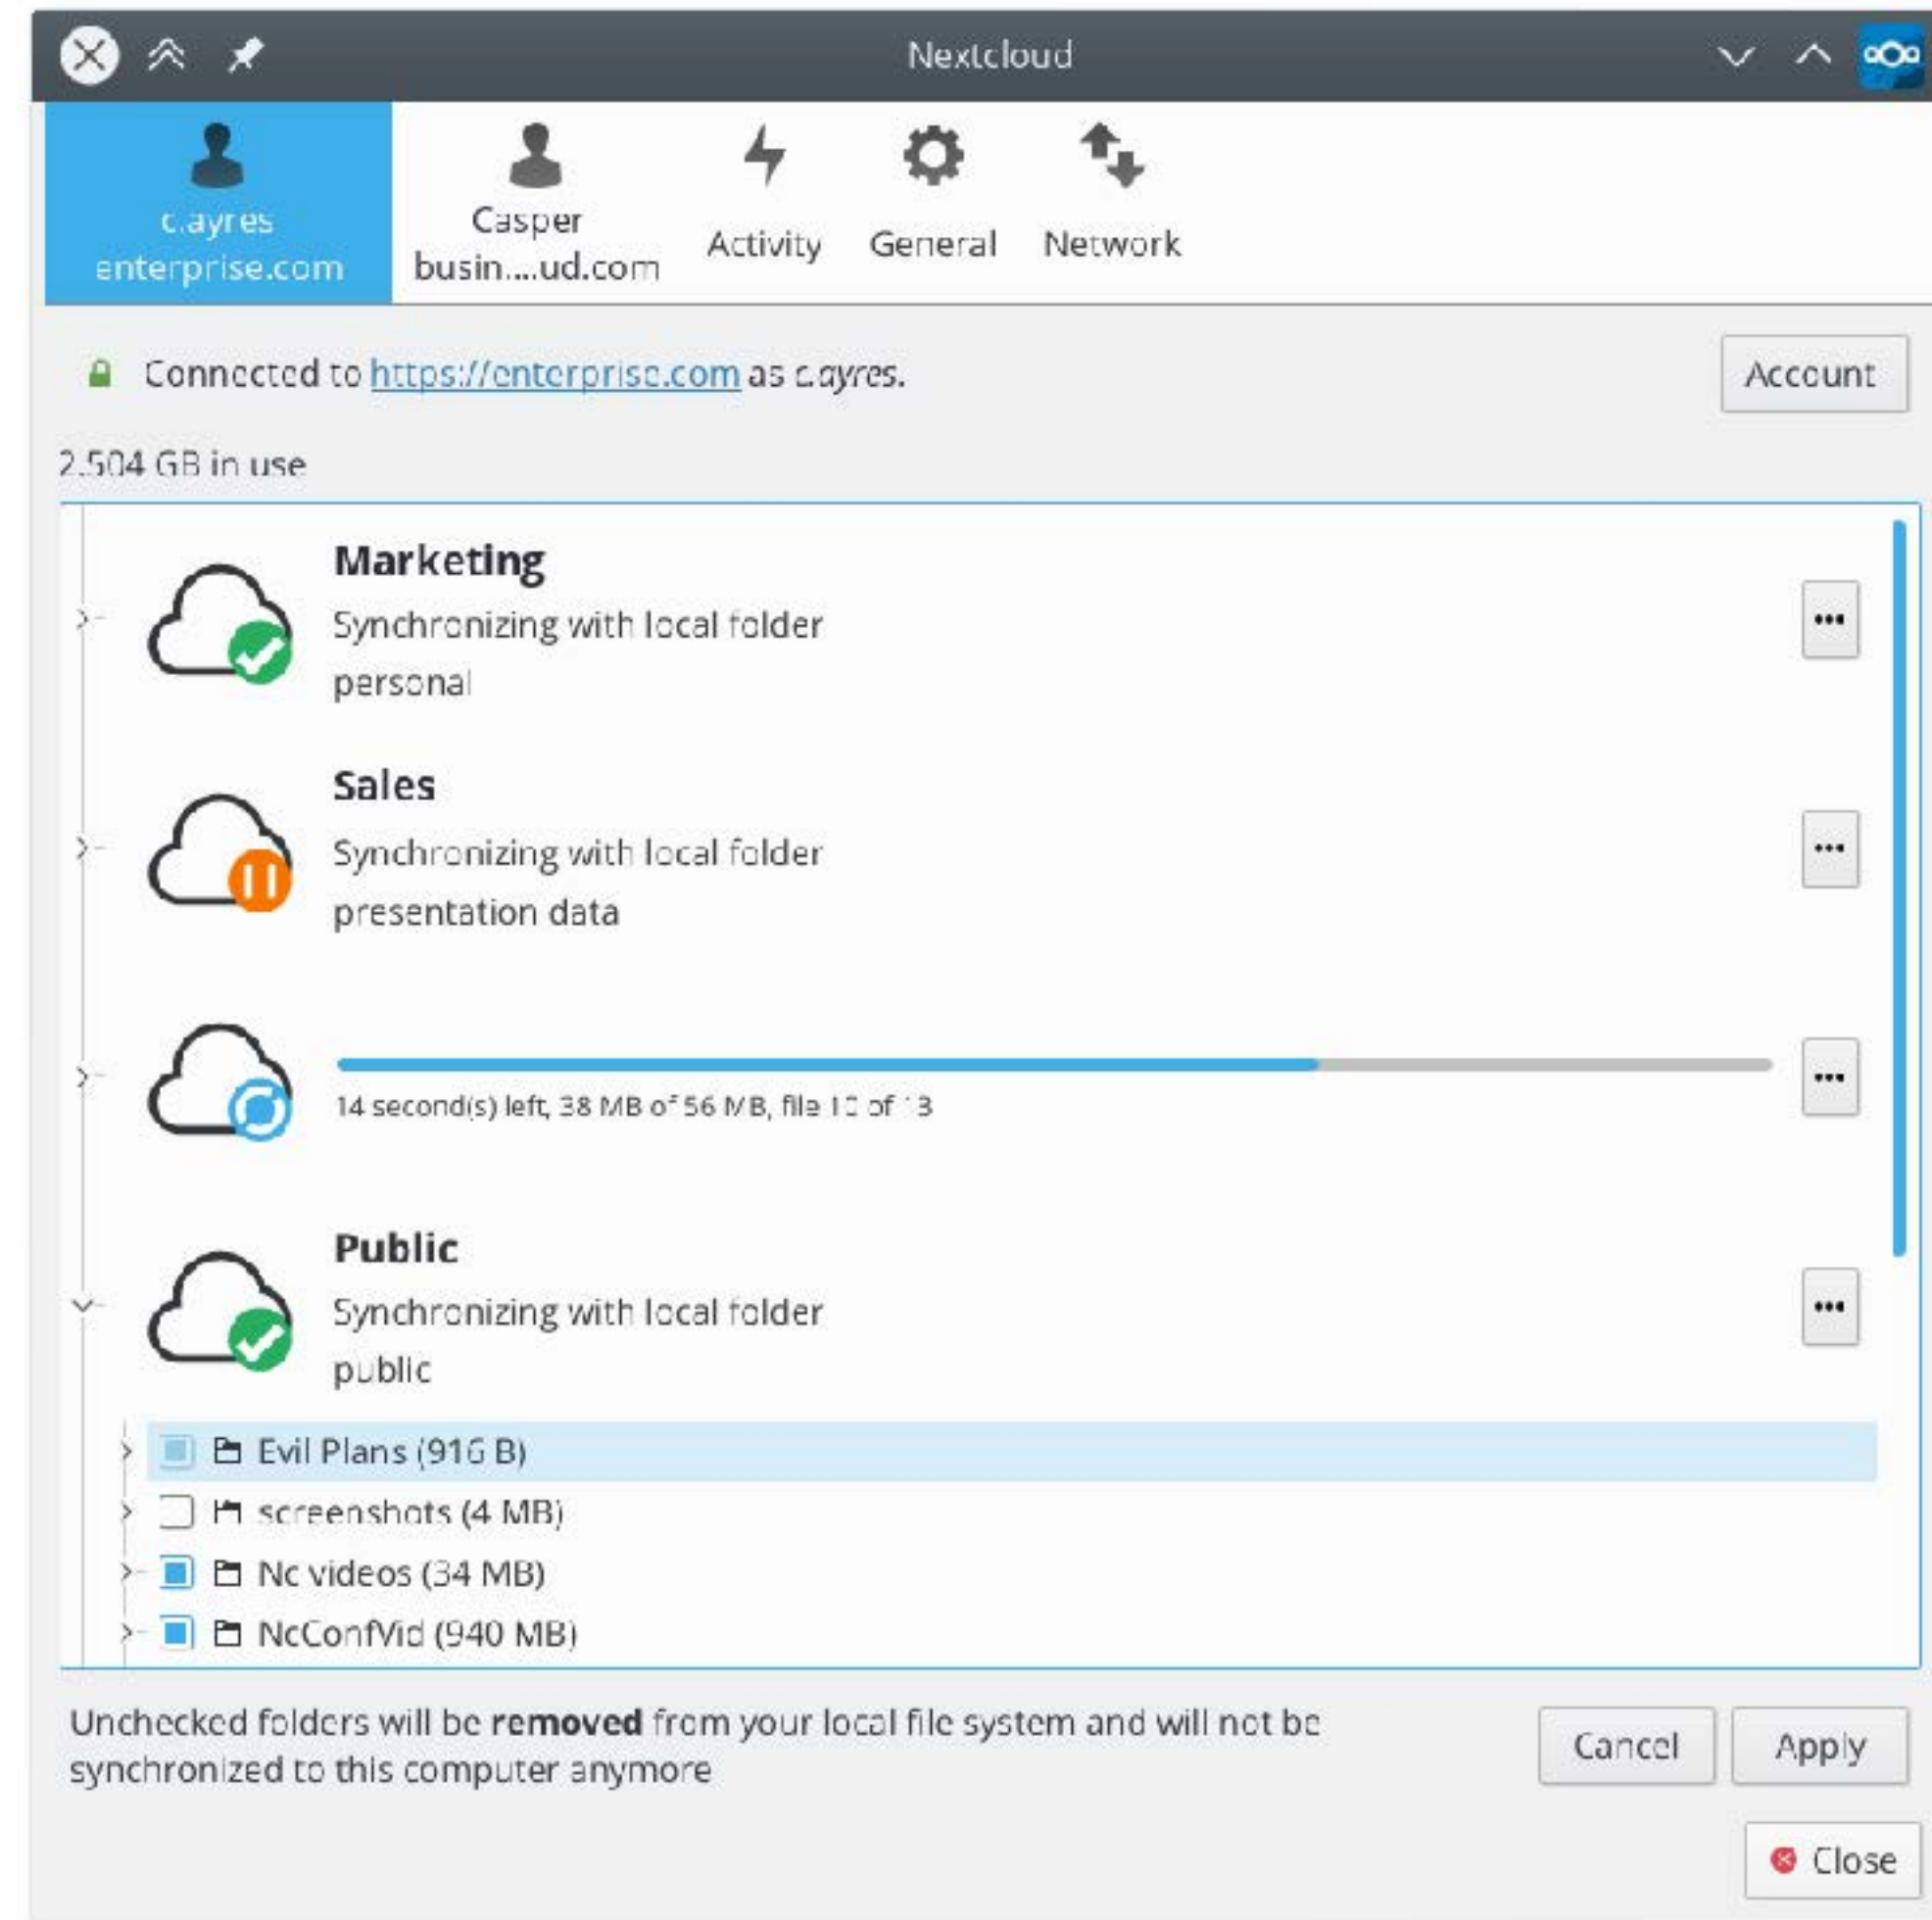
Nextcloud

c.ayres enterprise.com

Casper busin....ud.com

Activity

General

Network

Connected to https://enterprise.com as c.ayres.

Account

2.504 GB in use

Marketing
Synchronizing with local folder personal

...

Sales
Synchronizing with local folder presentation data

...

14 second(s) left, 38 MB of 56 MB, file 10 of 13

...

Public
Synchronizing with local folder public

...

Evil Plans (916 B)
screenshots (4 MB)
Nc videos (34 MB)
NcConfVid (940 MB)

Unchecked folders will be **removed** from your local file system and will not be synchronized to this computer anymore

Cancel

Apply

Close